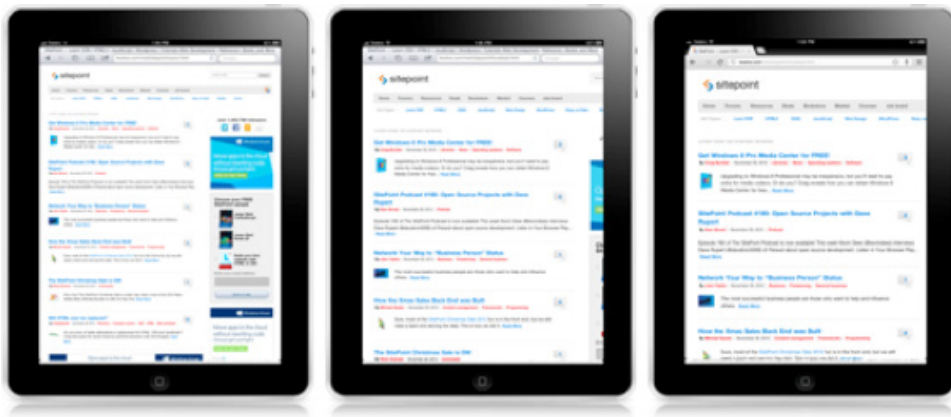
sitepoint

Get Windows 8 Pro Media Center for FREE!

SitePoint Podcast #190: Open Source Projects with Dave Rupert

Network Your Way to "Business Person" Status

How the Xmas Sales Bot End was Built

The SitePoint Christmas Sale is ON

sitepoint

Get Windows 8 Pro Media Center for FREE!

SitePoint Podcast #190: Open Source Projects with Dave Rupert

Network Your Way to "Business Person" Status

How the Xmas Sales Bot End was Built

The SitePoint Christmas Sale is ON!

sitepoint

Get Windows 8 Pro Media Center for FREE!

SitePoint Podcast #190: Open Source Projects with Dave Rupert

Network Your Way to "Business Person" Status

How the Xmas Sales Bot End was Built